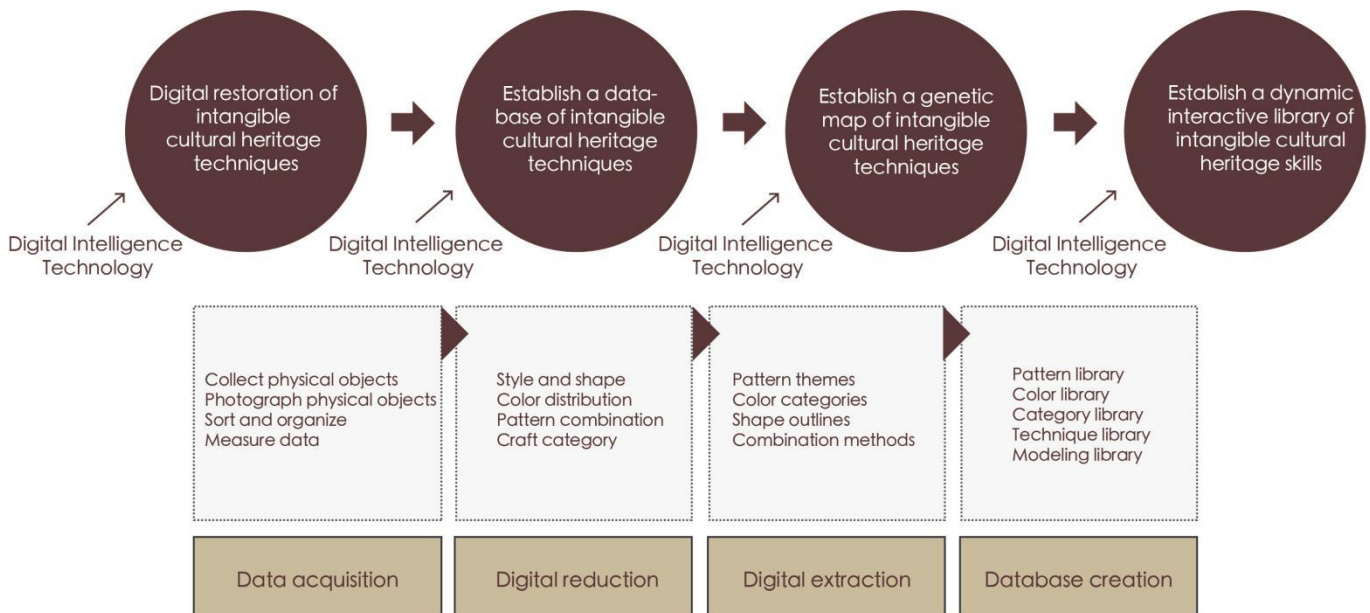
Digital restoration of intangible cultural heritage techniques

Digital Intelligence Technology

Establish a database of intangible cultural heritage techniques

Digital Intelligence Technology

Establish a genetic map of intangible cultural heritage techniques

Digital Intelligence Technology

Establish a dynamic interactive library of intangible cultural heritage skills

Digital Intelligence Technology

Collect physical objects
Photograph physical objects
Sort and organize
Measure data

Style and shape
Color distribution
Pattern combination
Craft category

Pattern themes
Color categories
Shape outlines
Combination methods

Pattern library
Color library
Category library
Technique library
Modeling library

Data acquisition

Digital reduction

Digital extraction

Database creation